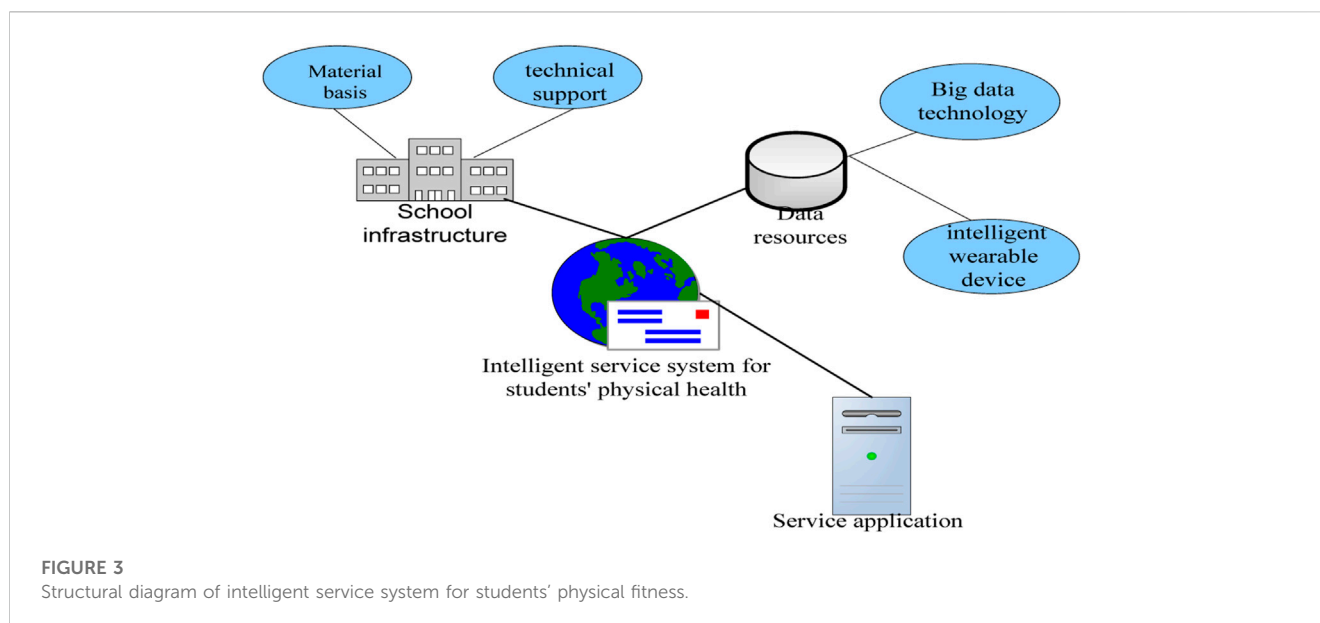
Material basis

technical support

Big data technology

School infrastructure

Data resources

intelligent wearable device

Intelligent service system for students' physical health

Service application

FIGURE 3
Structural diagram of intelligent service system for students' physical fitness.